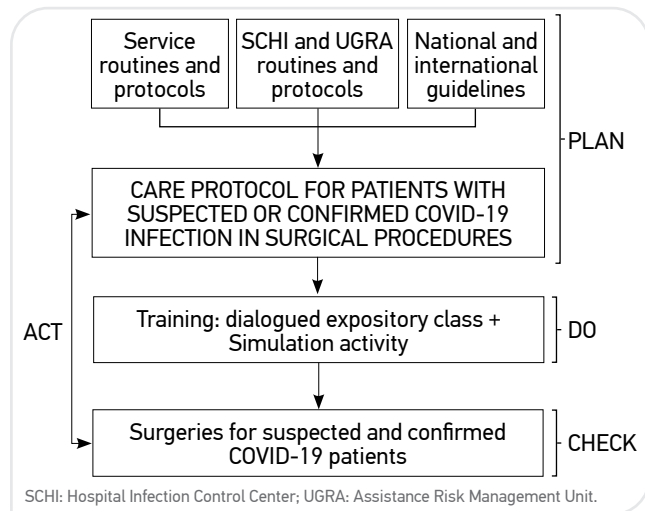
Service routines and protocols

SCHI and UGRA routines and protocols

National and international guidelines

PLAN

CARE PROTOCOL FOR PATIENTS WITH SUSPECTED OR CONFIRMED COVID-19 INFECTION IN SURGICAL PROCEDURES

ACT

Training: dialogued expository class + Simulation activity

DO

Surgeries for suspected and confirmed COVID-19 patients

CHECK

SCHI: Hospital Infection Control Center; UGRA: Assistance Risk Management Unit.